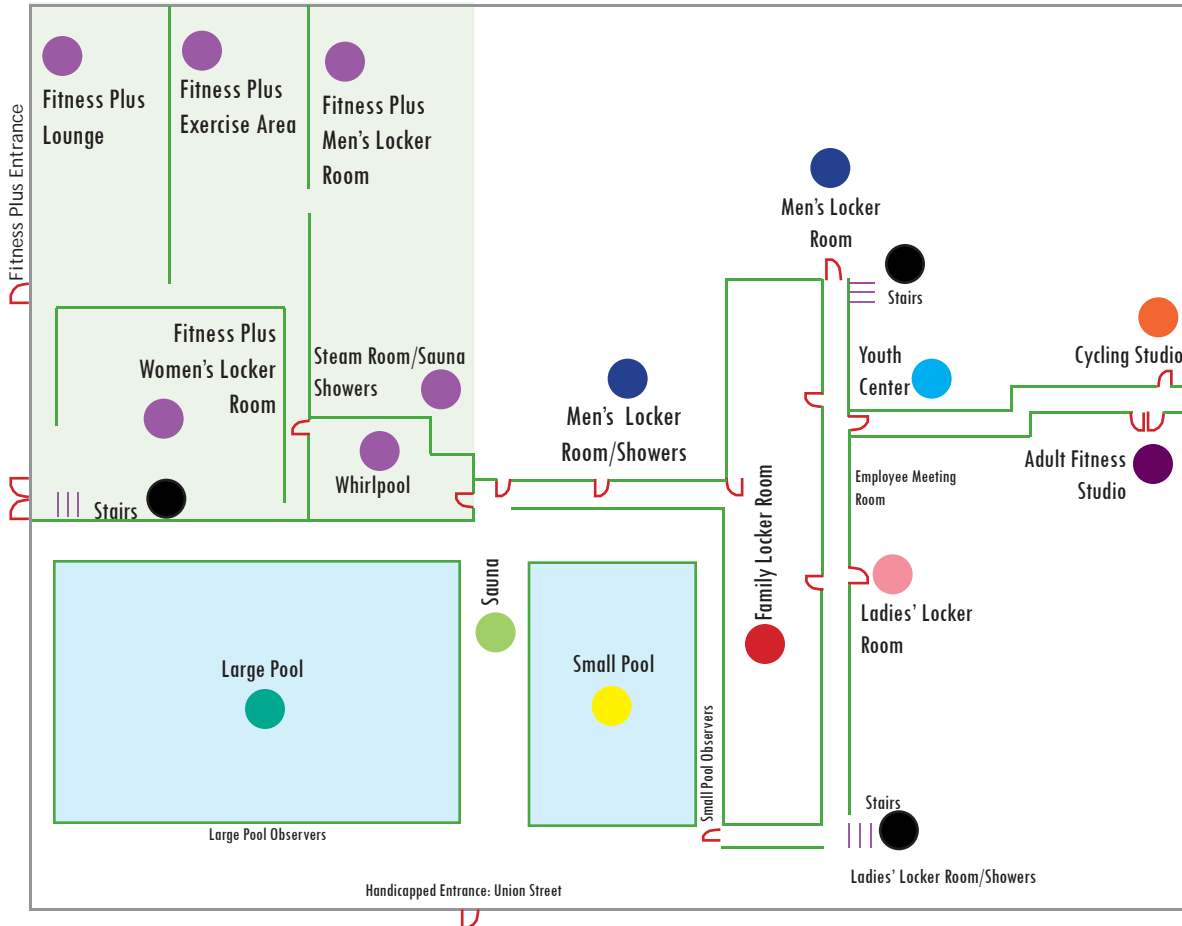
Fitness Plus Entrance

Fitness Plus Lounge

Fitness Plus Exercise Area

Fitness Plus Men's Locker Room

Men's Locker Room

Stairs

Cycling Studio

Youth Center

Fitness Plus Women's Locker Room

Steam Room/Sauna Showers

Men's Locker Room/Showers

Whirlpool

Stairs

Employee Meeting Room

Adult Fitness Studio

Family Locker Room

Sauna

Ladies' Locker Room

Large Pool

Small Pool

Small Pool Observers

Stairs

Large Pool Observers

Ladies' Locker Room/Showers

Handicapped Entrance: Union Street